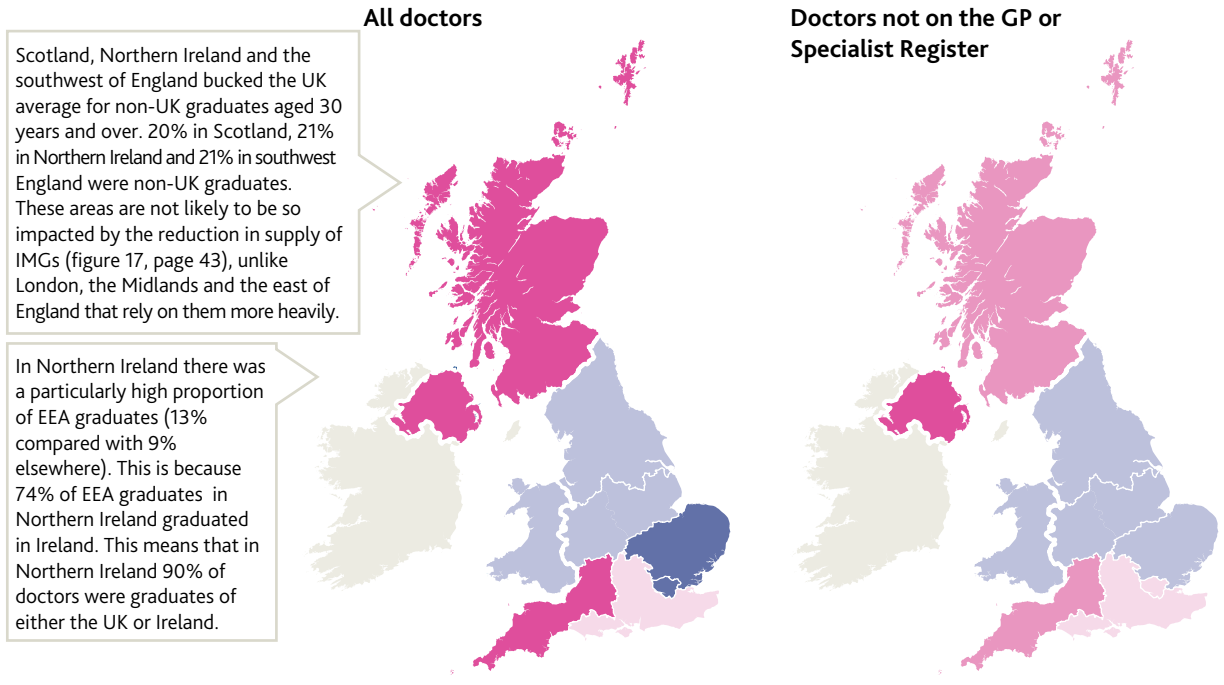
All doctors

Doctors not on the GP or Specialist Register

Scotland, Northern Ireland and the southwest of England bucked the UK average for non-UK graduates aged 30 years and over. 20% in Scotland, 21% in Northern Ireland and 21% in southwest England were non-UK graduates. These areas are not likely to be so impacted by the reduction in supply of IMGs (figure 17, page 43), unlike London, the Midlands and the east of England that rely on them more heavily.

In Northern Ireland there was a particularly high proportion of EEA graduates (13% compared with 9% elsewhere). This is because 74% of EEA graduates in Northern Ireland graduated in Ireland. This means that in Northern Ireland 90% of doctors were graduates of either the UK or Ireland.